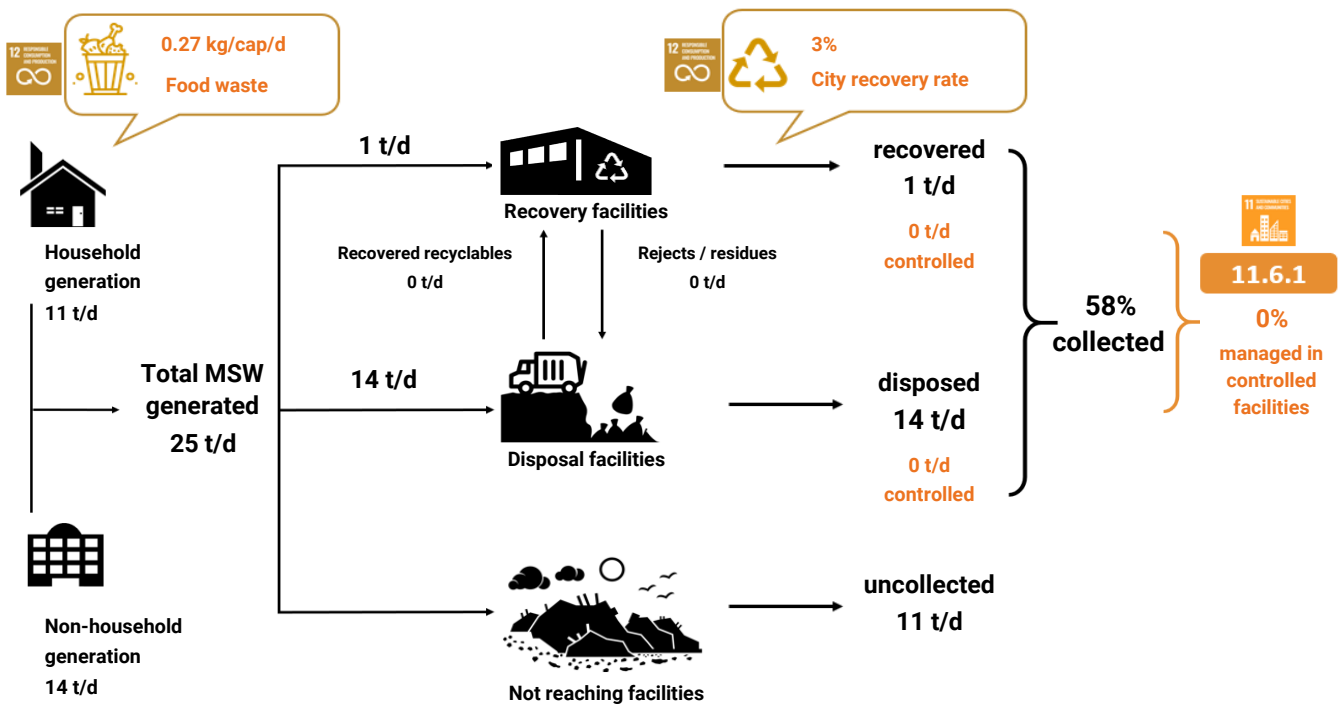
12

0.27 kg/cap/d
Food waste

12

3%
City recovery rate

Household generation
11 t/d

Non-household generation
14 t/d

Total MSW generated
25 t/d

1 t/d

Recovery facilities

Recovered recyclables
0 t/d

Rejects / residues
0 t/d

14 t/d

Disposal facilities

Not reaching facilities

recovered
1 t/d

0 t/d
controlled

disposed
14 t/d

0 t/d
controlled

58%
collected

uncollected
11 t/d

11

11.6.1

0%
managed in controlled facilities